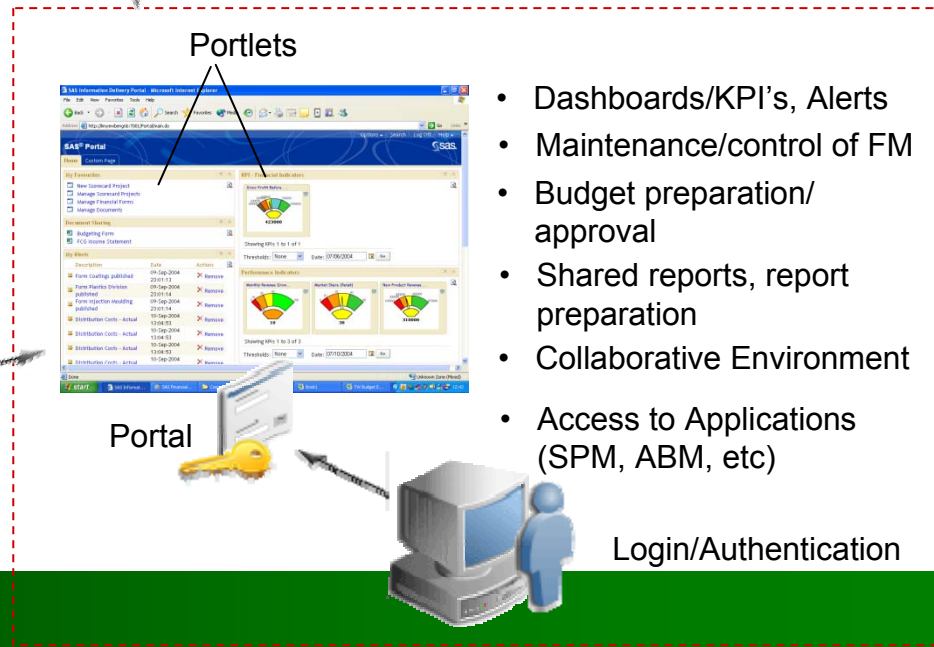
Portlets

SAS Information Delivery Portal - Microsoft Internet Explorer

SAS® Portal

Home Custom Page

My Favourites

New Scorecard Project
Manage Scorecard Projects
Manage Financial Forms
Manage Documents

Document Sharing

Budgeting Form
FCG Income Statement

My Alerts

| Description | Date | Actions |
|---|---|---|
| Form Coatings published | 09-Sep-2004 23:01:13 | Remove |
| Form Plastics Division published | 09-Sep-2004 23:01:14 | Remove |
| Form Injection Moulding published | 09-Sep-2004 23:01:14 | Remove |
| Distribution Costs - Actual | 10-Sep-2004 13:04:53 | Remove |
| Distribution Costs - Actual | 10-Sep-2004 13:04:53 | Remove |
| Distribution Costs - Actual | 10-Sep-2004 13:04:53 | Remove |
| Distribution Costs - Actual | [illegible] | Remove |

KPI - Financial Indicators

Showing KPIs 1 to 1 of 1

Thresholds: None Date: 07/09/2004 Go

Performance Indicators

Showing KPIs 1 to 3 of 3

Thresholds: None Date: 07/10/2004 Go

start

Portal

• Dashboards/KPI's, Alerts
• Maintenance/control of FM
• Budget preparation/ approval
• Shared reports, report preparation
• Collaborative Environment
• Access to Applications (SPM, ABM, etc)

Login/Authentication